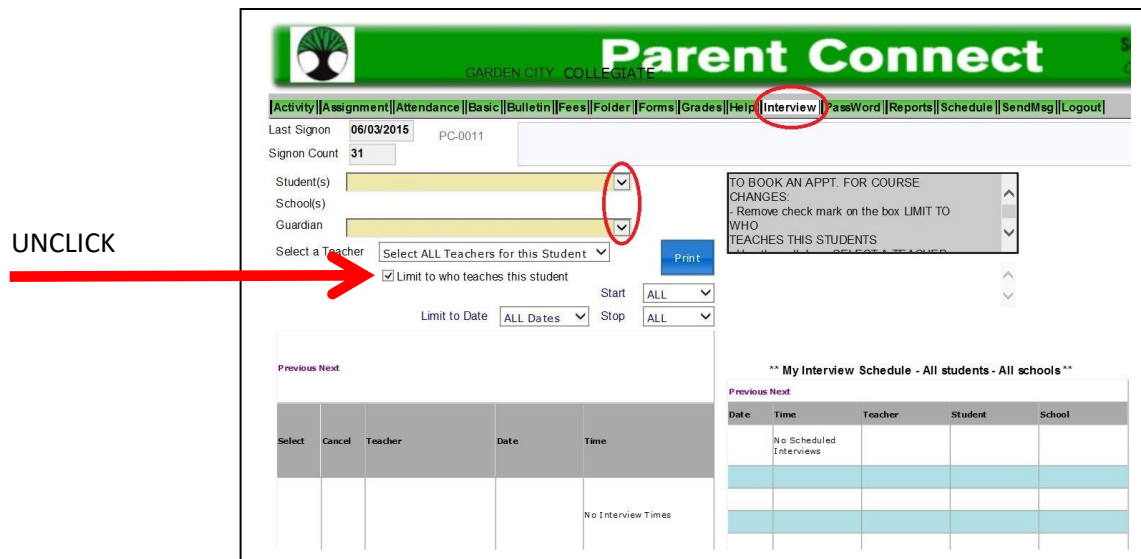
GARDEN CITY COLLEGIATE
Parent Connect

|Activity||Assignment||Attendance||Basic||Bulletin||Fees||Folder||Forms||Grades||Help||Interview||PassWord||Reports||Schedule||SendMsg||Logout|

Last Signon 06/03/2015 PC-0011
Signon Count 31

Student(s)
School(s)
Guardian
Select a Teacher Select ALL Teachers for this Student
Print
Limit to who teaches this student
Start ALL
Limit to Date ALL Dates Stop ALL

TO BOOK AN APPT. FOR COURSE CHANGES:
- Remove check mark on the box LIMIT TO WHO TEACHES THIS STUDENTS
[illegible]

UNCLICK

Previous Next

| Select | Cancel | Teacher | Date | Time |
|---|---|---|---|---|
| | | | | No Interview Times |

** My Interview Schedule - All students - All schools **

Previous Next

| Date | Time | Teacher | Student | School |
|---|---|---|---|---|
| | No Scheduled Interviews | | | |
| | | | | |
| | | | | |
| | | | | |